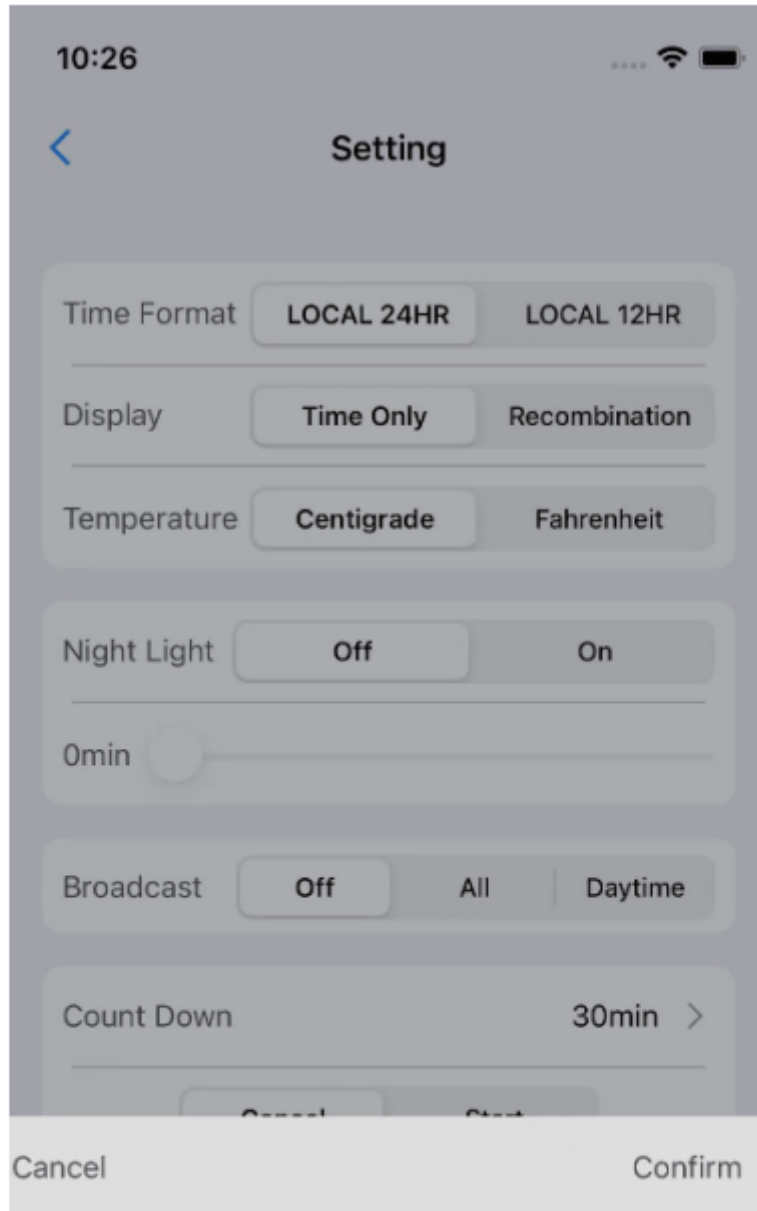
10:26

Setting

Time Format LOCAL 24HR LOCAL 12HR

Display Time Only Recombination

Temperature Centigrade Fahrenheit

Night Light Off On

0min

Broadcast Off All Daytime

Count Down 30min >

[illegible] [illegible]

Cancel Confirm